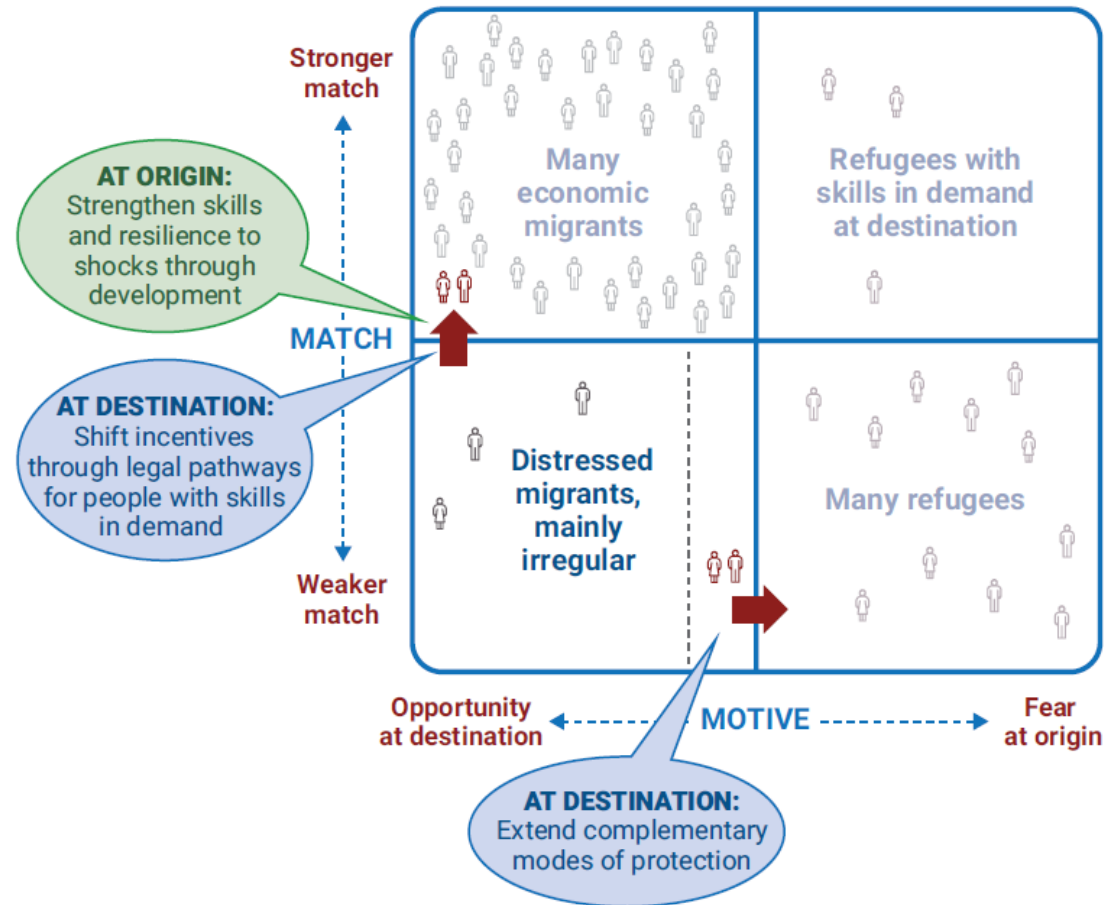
Stronger match

AT ORIGIN: Strengthen skills and resilience to shocks through development

MATCH

AT DESTINATION: Shift incentives through legal pathways for people with skills in demand

Weaker match

Many economic migrants

Refugees with skills in demand at destination

Distressed migrants, mainly irregular

Many refugees

Opportunity at destination

MOTIVE

Fear at origin

AT DESTINATION: Extend complementary modes of protection